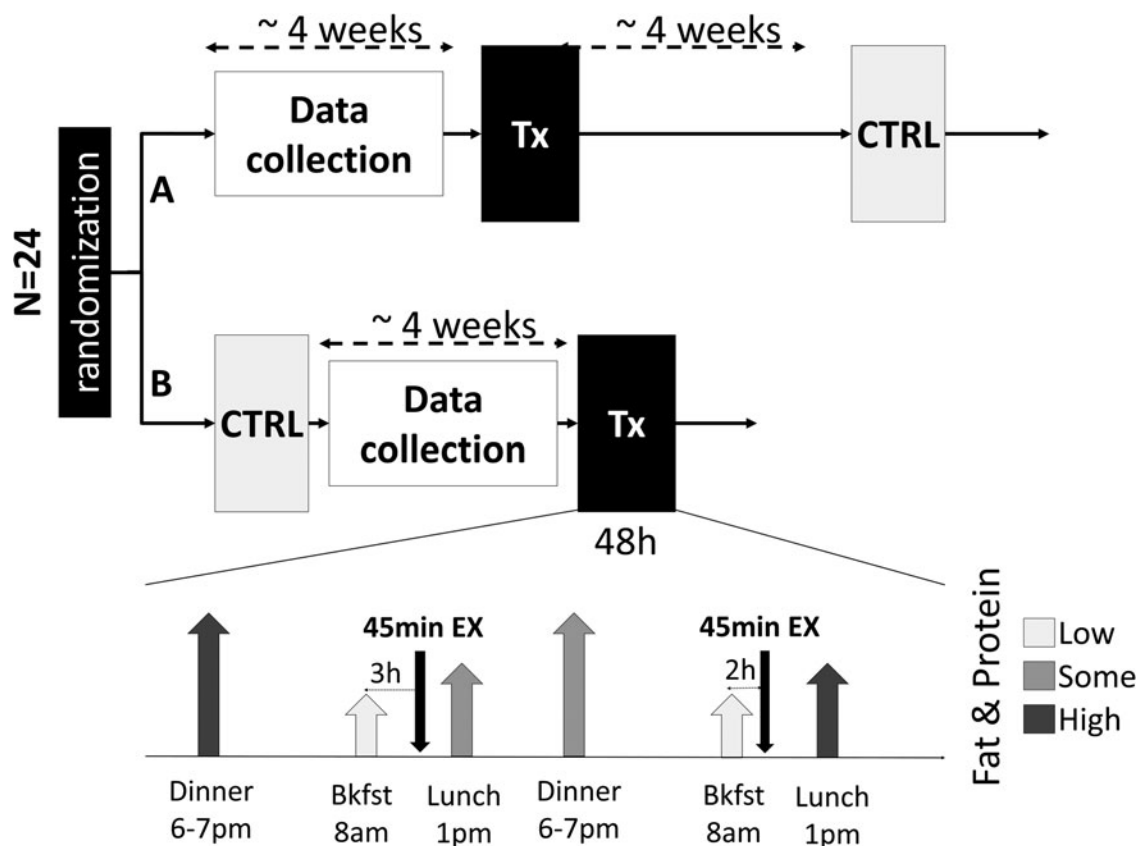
N=24

randomization

A

~ 4 weeks

Data collection

Tx

~ 4 weeks

CTRL

B

CTRL

~ 4 weeks

Data collection

Tx

48h

Dinner 6-7pm

45min EX

3h

Bkfst 8am

Lunch 1pm

Dinner 6-7pm

45min EX

2h

Bkfst 8am

Lunch 1pm

Fat & Protein

Low

Some

High